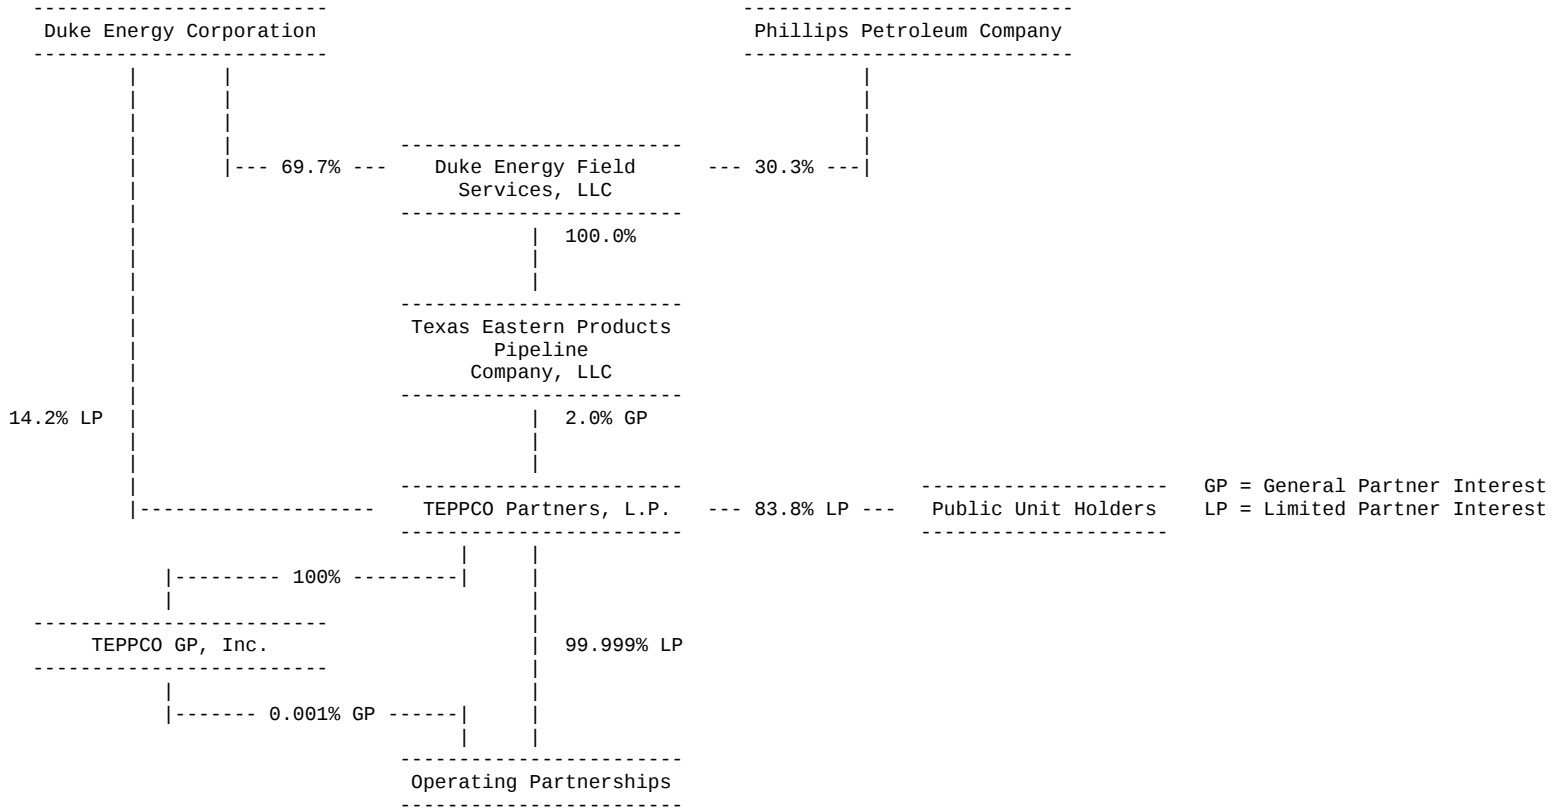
Duke Energy Corporation

Phillips Petroleum Company

69.7%

Duke Energy Field Services, LLC

30.3%

100.0%

Texas Eastern Products Pipeline Company, LLC

14.2% LP

2.0% GP

TEPPCO Partners, L.P.

83.8% LP

Public Unit Holders

GP = General Partner Interest
LP = Limited Partner Interest

100%

TEPPCO GP, Inc.

99.999% LP

0.001% GP

Operating Partnerships